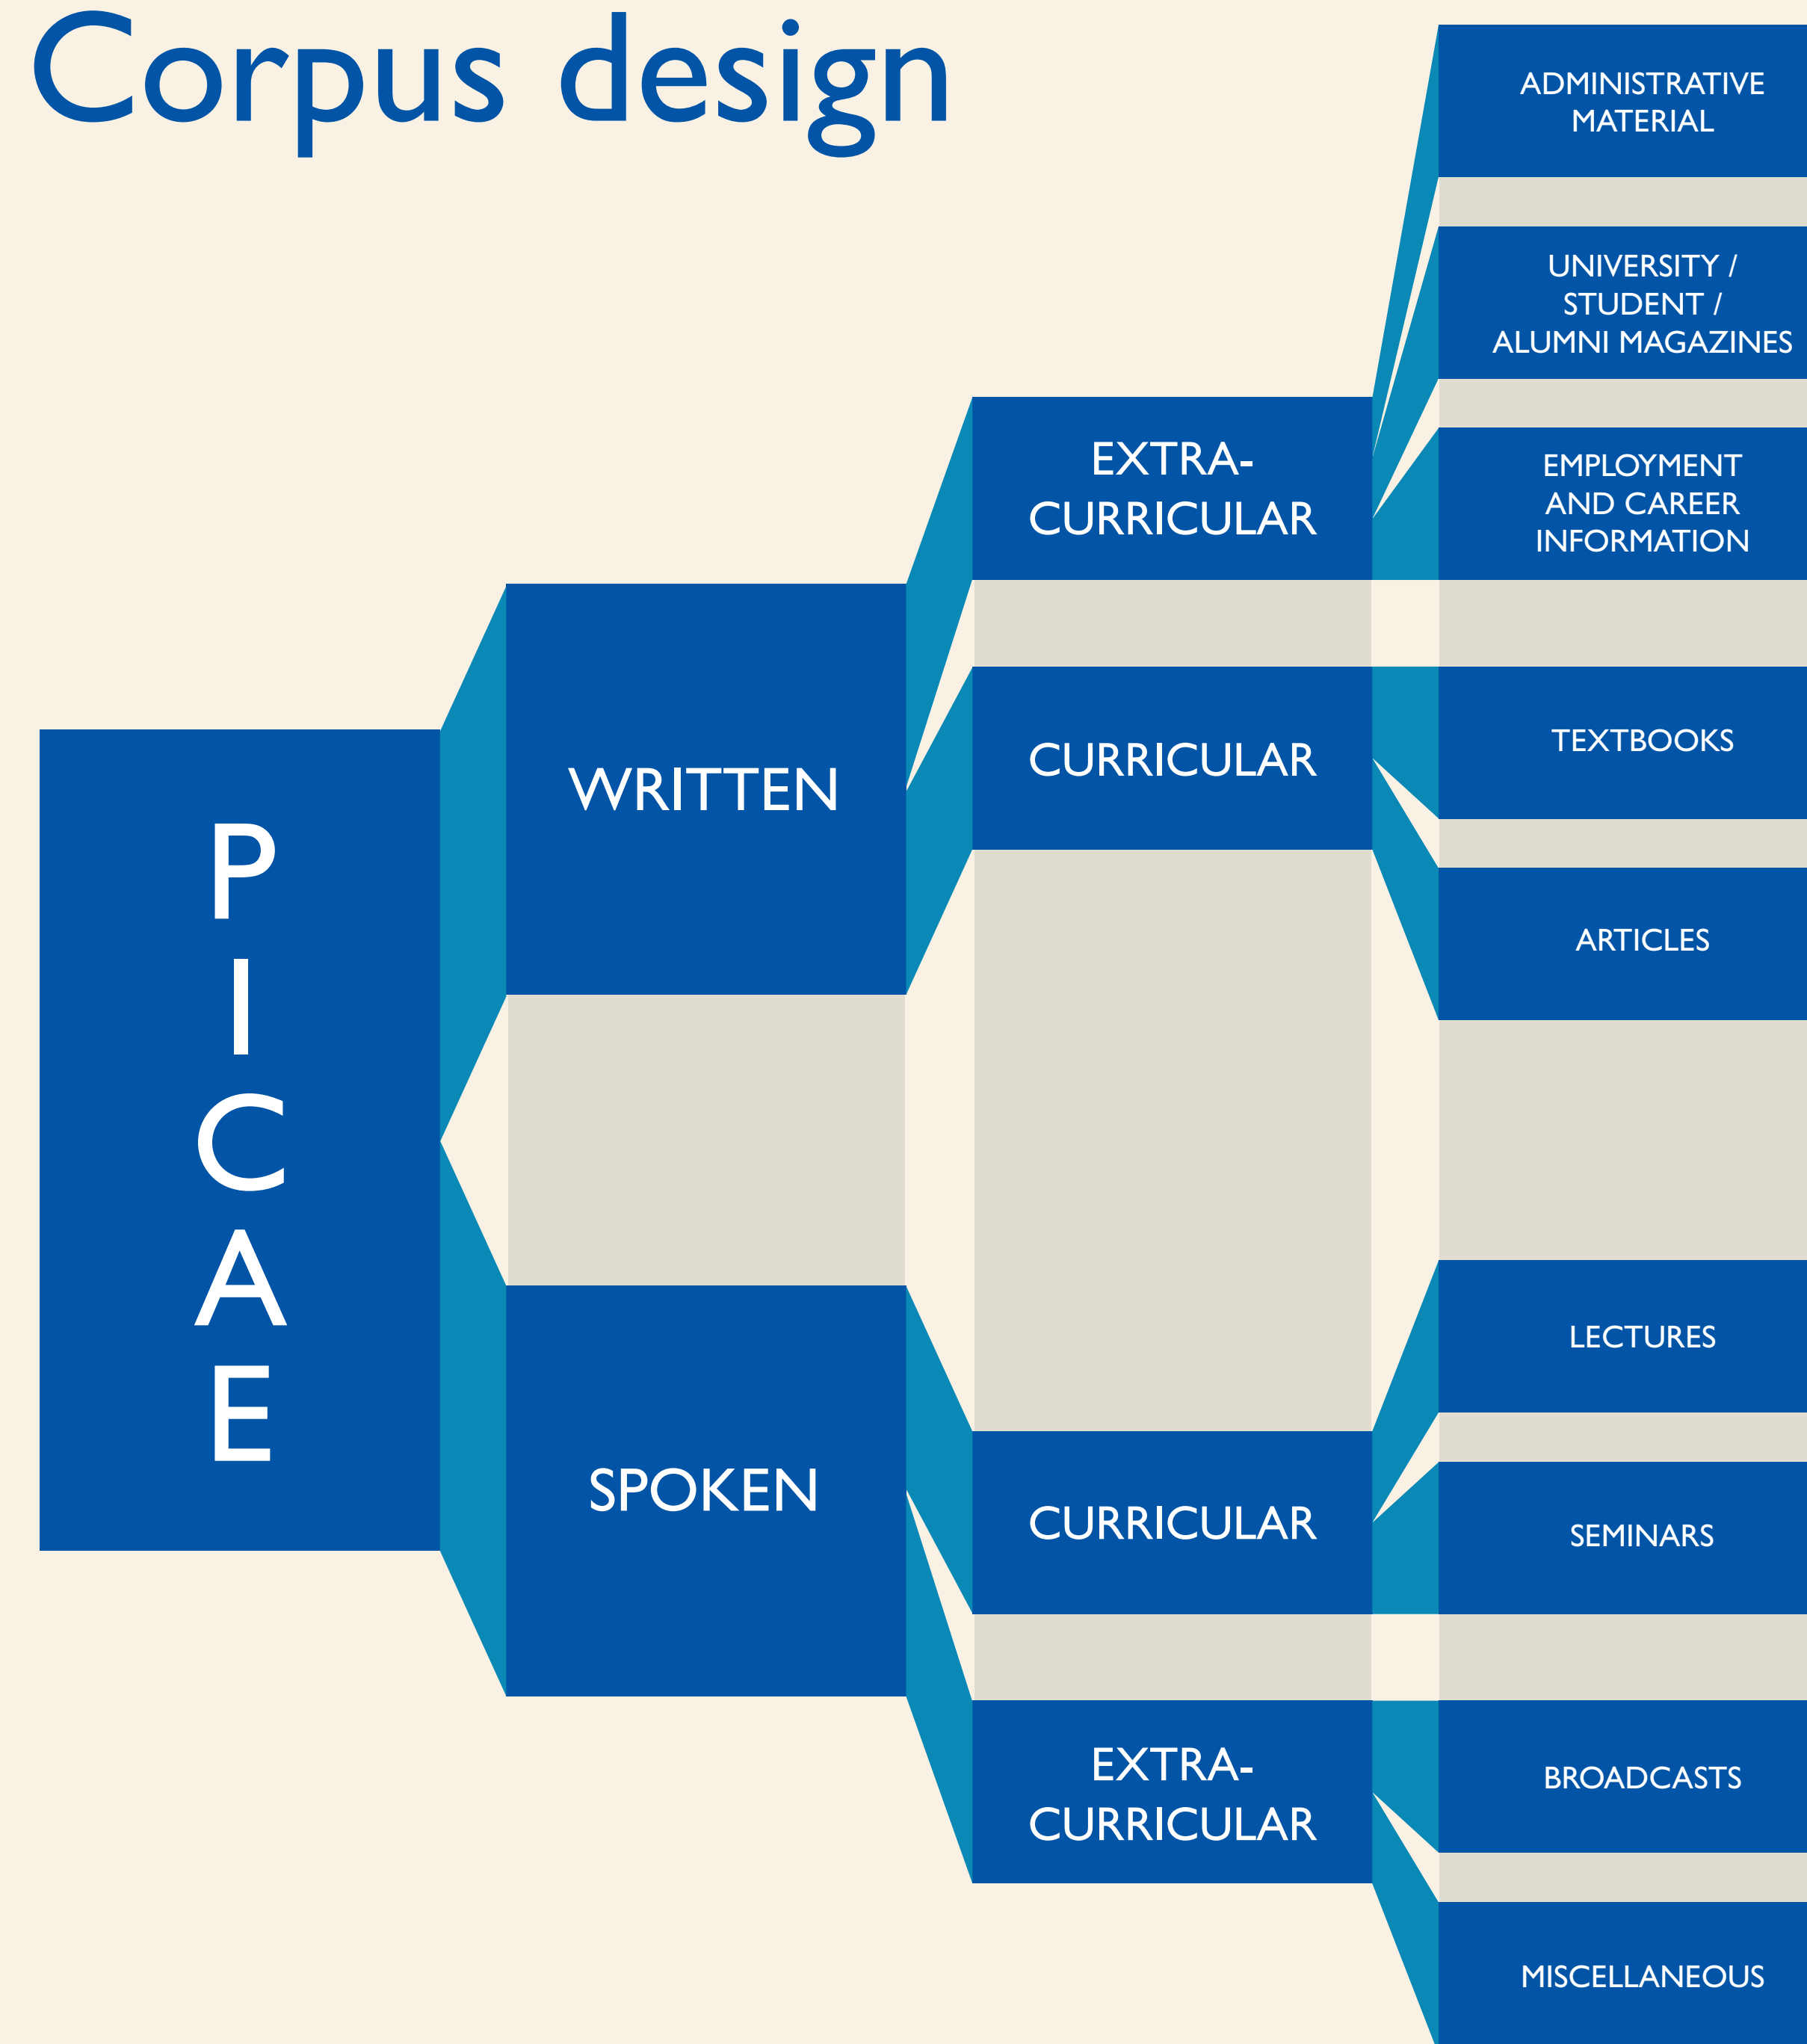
Corpus design

PICAE

WRITTEN

SPOKEN

EXTRA-CURRICULAR

CURRICULAR

CURRICULAR

EXTRA-CURRICULAR

ADMINISTRATIVE MATERIAL

UNIVERSITY / STUDENT / ALUMNI MAGAZINES

EMPLOYMENT AND CAREER INFORMATION

TEXTBOOKS

ARTICLES

LECTURES

SEMINARS

BROADCASTS

MISCELLANEOUS